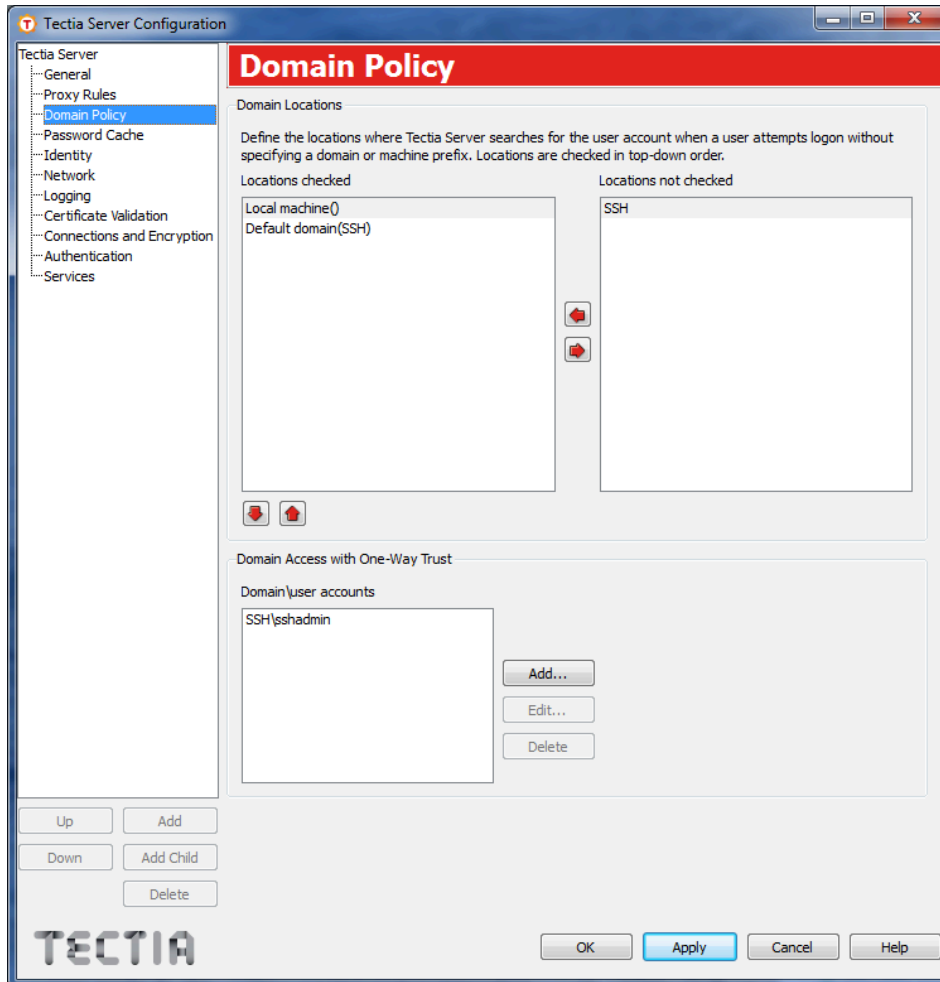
Tectia Server Configuration

Tectia Server
General
Proxy Rules
Domain Policy
Password Cache
Identity
Network
Logging
Certificate Validation
Connections and Encryption
Authentication
Services

Domain Policy

Domain Locations

Define the locations where Tectia Server searches for the user account when a user attempts logon without specifying a domain or machine prefix. Locations are checked in top-down order.

Locations checked
Local machine()
Default domain(SSH)

Locations not checked
SSH

Domain Access with One-Way Trust

Domain\user accounts
SSH\sshadmin

Add...
Edit...
Delete

Up
Add
Down
Add Child
Delete

TECTIA

OK
Apply
Cancel
Help